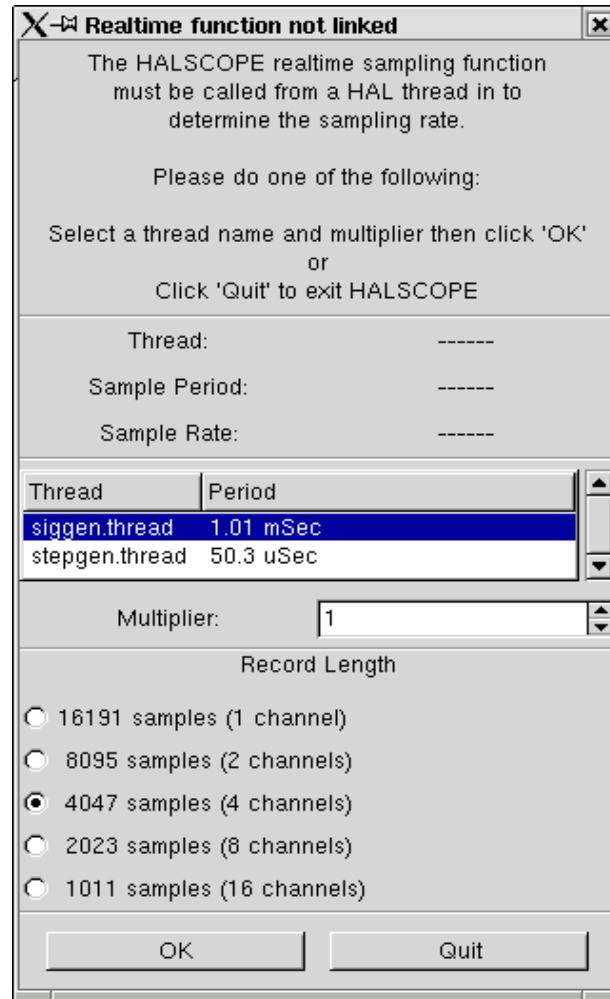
Realtime function not linked

The HALSCOPE realtime sampling function must be called from a HAL thread in to determine the sampling rate.

Please do one of the following:

Select a thread name and multiplier then click 'OK'
or
Click 'Quit' to exit HALSCOPE

Thread: ------

Sample Period: ------

Sample Rate: ------

| Thread | Period |
|---|---|
| siggen.thread | 1.01 mSec |
| stepgen.thread | 50.3 uSec |

Multiplier: 1

Record Length

16191 samples (1 channel)

8095 samples (2 channels)

4047 samples (4 channels)

2023 samples (8 channels)

1011 samples (16 channels)

OK

Quit